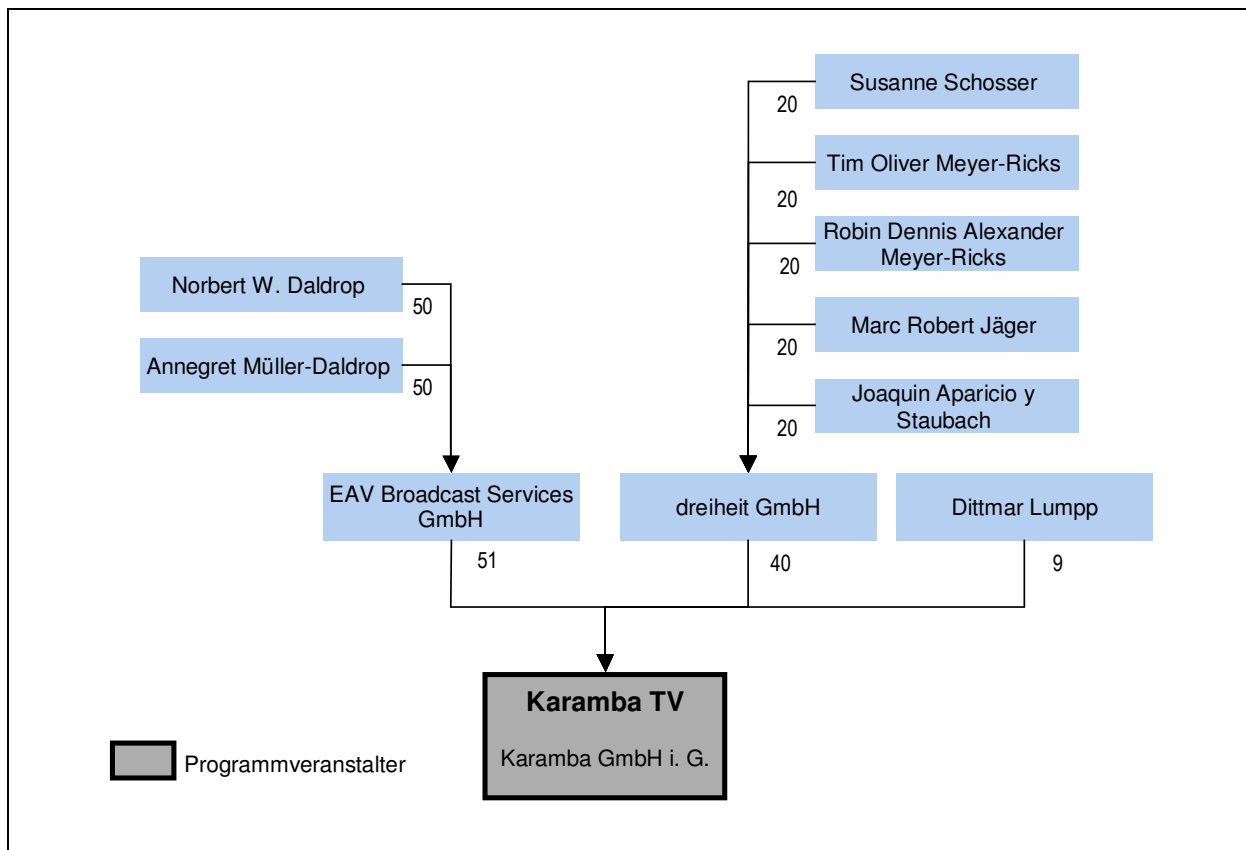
Susanne Schosser
20
Tim Oliver Meyer-Ricks
20
Robin Dennis Alexander Meyer-Ricks
20
Marc Robert Jäger
20
Joaquin Aparicio y Staubach
20

Norbert W. Daldrop
50
Annegret Müller-Daldrop
50

EAV Broadcast Services GmbH
51
dreiheit GmbH
40
Dittmar Lumpp
9

Karamba TV

Karamba GmbH i. G.

Programmveranstalter